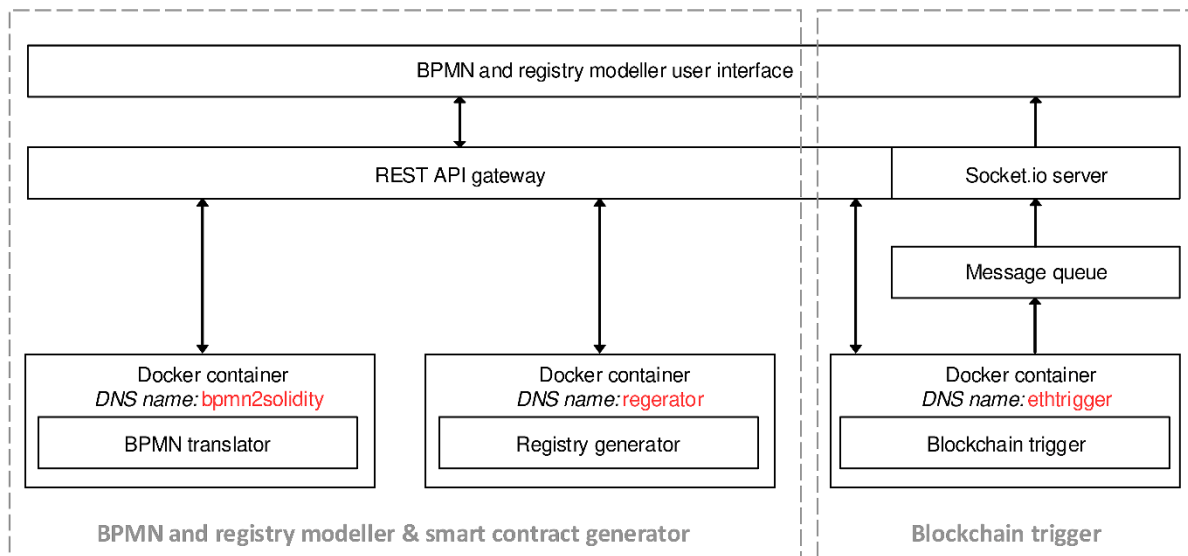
BPMN and registry modeller user interface

REST API gateway

Socket.io server

Message queue

Docker container
DNS name: bpmn2solidity

BPMN translator

Docker container
DNS name: regerator

Registry generator

Docker container
DNS name: ethtrigger

Blockchain trigger

BPMN and registry modeller & smart contract generator

Blockchain trigger